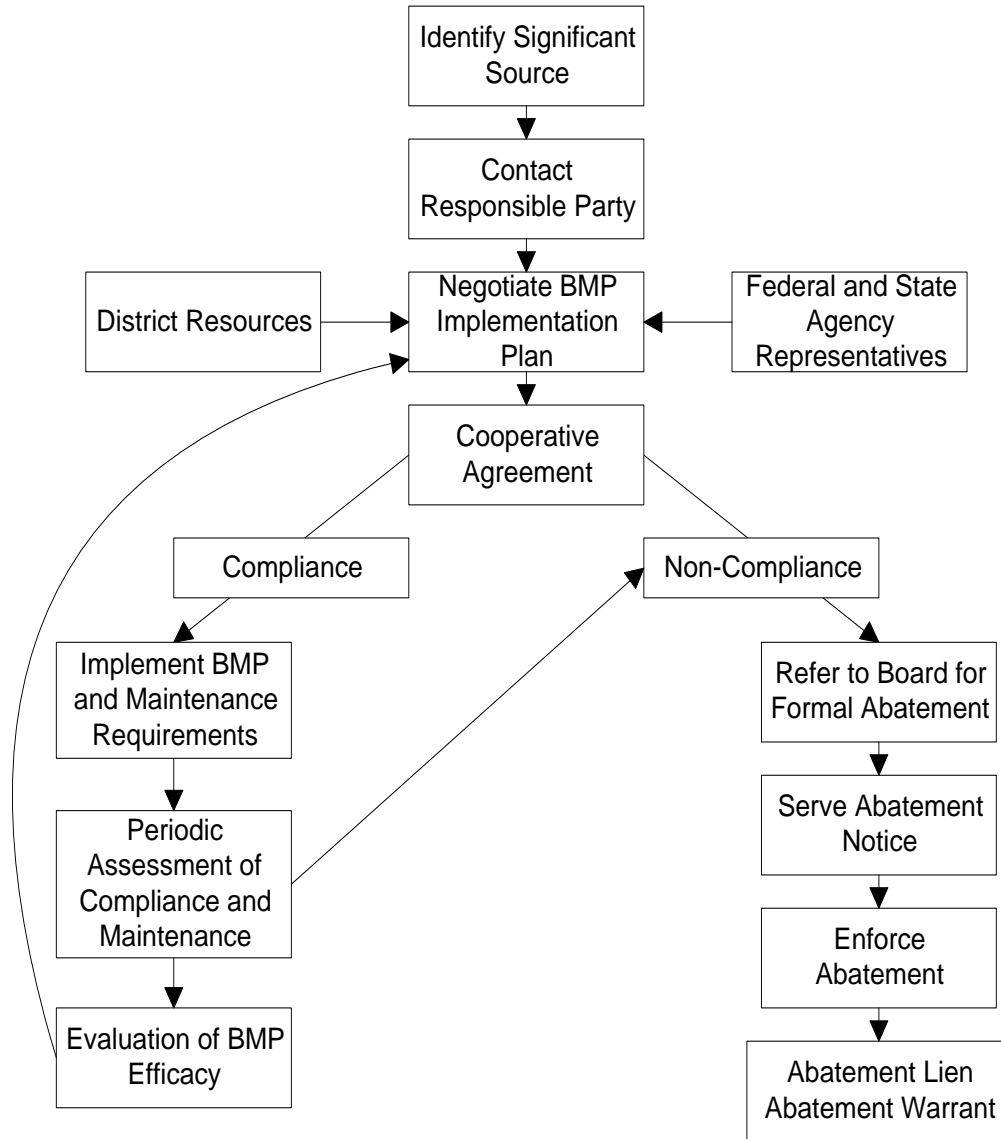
Identify Significant Source

Contact Responsible Party

District Resources

Negotiate BMP Implementation Plan

Federal and State Agency Representatives

Cooperative Agreement

Compliance

Non-Compliance

Implement BMP and Maintenance Requirements

Periodic Assessment of Compliance and Maintenance

Evaluation of BMP Efficacy

Refer to Board for Formal Abatement

Serve Abatement Notice

Enforce Abatement

Abatement Lien
Abatement Warrant